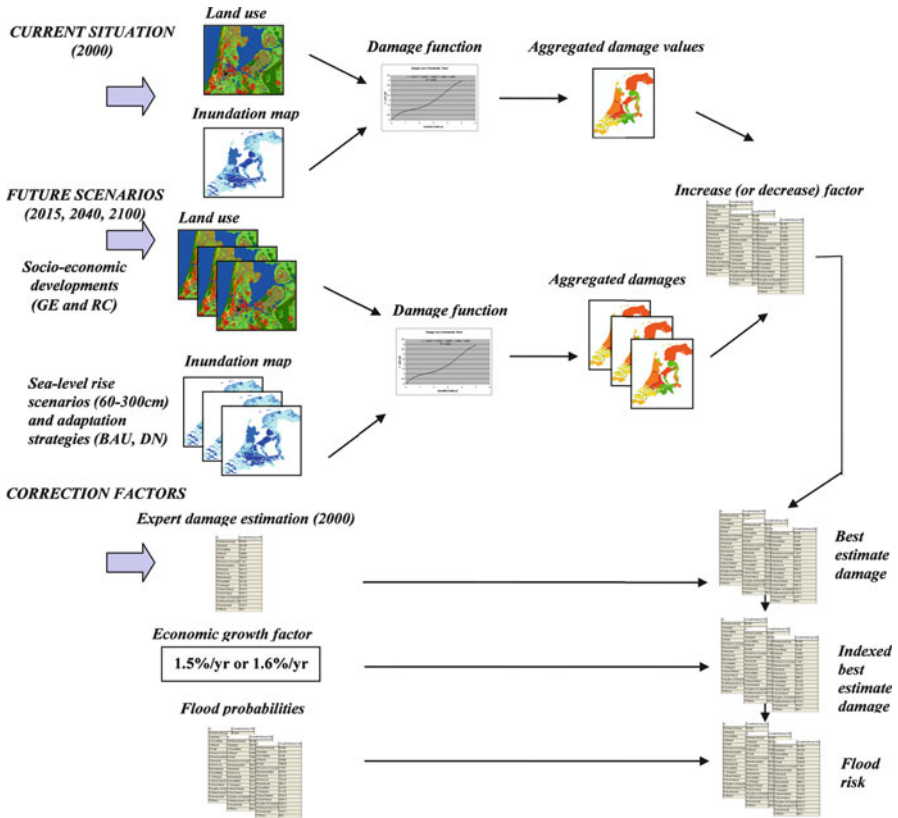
CURRENT SITUATION (2000)

Land use

Inundation map

Damage function

Aggregated damage values

FUTURE SCENARIOS (2015, 2040, 2100)

Land use

Socio-economic developments (GE and RC)

Inundation map

Sea-level rise scenarios (60-300cm) and adaptation strategies (BAU, DN)

Damage function

Aggregated damages

Increase (or decrease) factor

CORRECTION FACTORS

Expert damage estimation (2000)

Best estimate damage

Economic growth factor

1.5%/yr or 1.6%/yr

Indexed best estimate damage

Flood probabilities

Flood risk